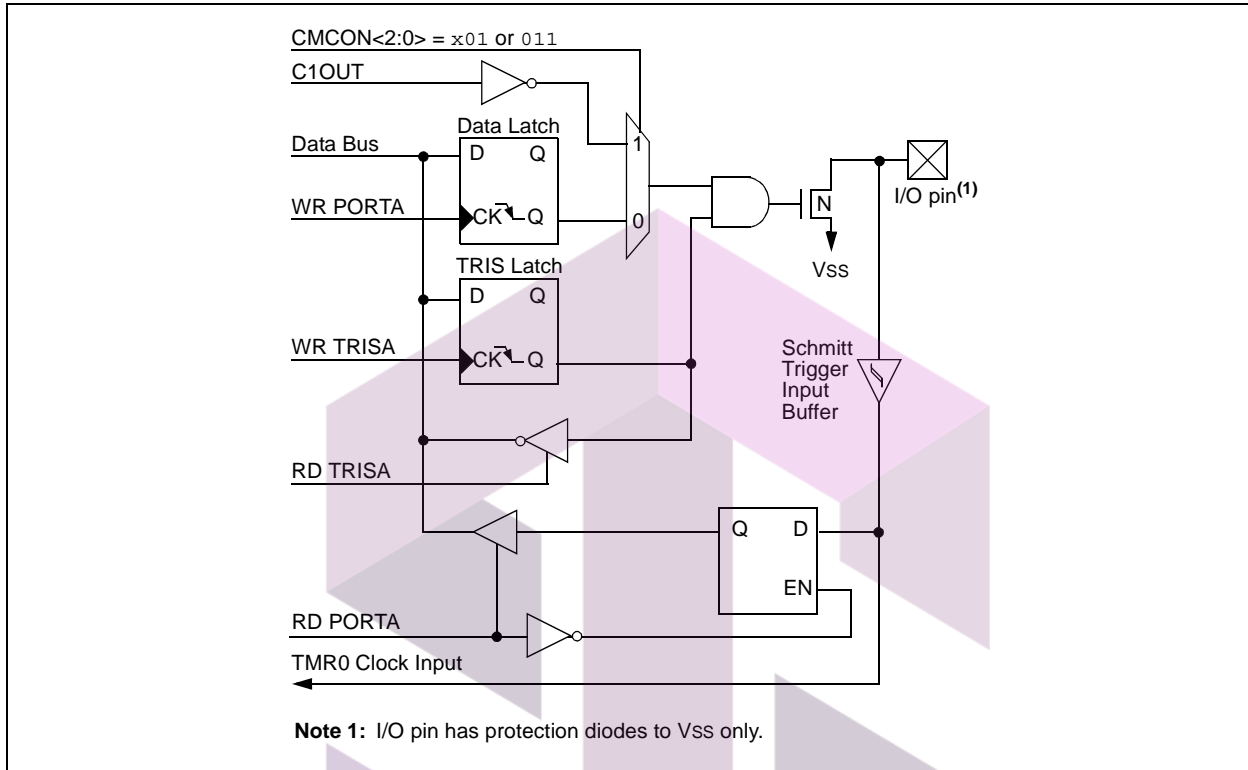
CMCON<2:0> = x01 or 011
C1OUT
Data Bus
Data Latch
D Q
1
WR PORTA
CK Q
0
N
I/O pin$^{(1)}$
Vss
TRIS Latch
D Q
WR TRISA
CK Q
Schmitt Trigger Input Buffer
RD TRISA
Q D
EN
RD PORTA
TMR0 Clock Input

**Note 1:** I/O pin has protection diodes to Vss only.